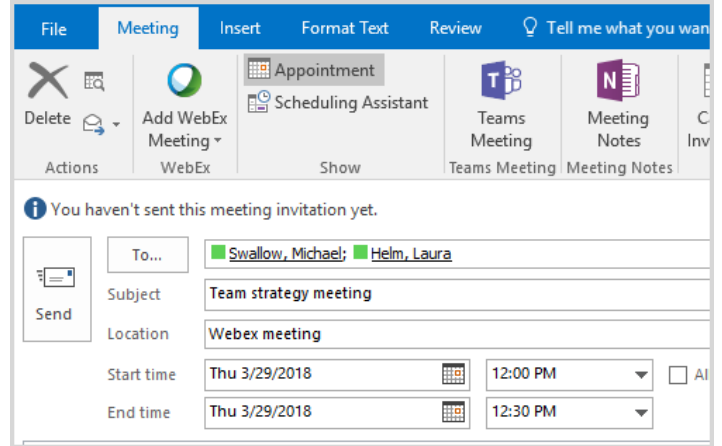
File Meeting Insert Format Text Review Tell me what you wan

Delete

Actions

Add WebEx Meeting

WebEx

Appointment
Scheduling Assistant

Show

Teams Meeting

Teams Meeting

Meeting Notes

Meeting Notes

C Inv

You haven't sent this meeting invitation yet.

Send

To...

Swallow, Michael; Helm, Laura

Subject

Team strategy meeting

Location

Webex meeting

Start time

Thu 3/29/2018

12:00 PM

Al

End time

Thu 3/29/2018

12:30 PM